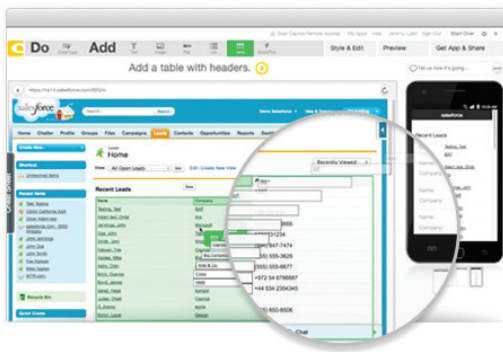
Do Overview Add Text Image File List Table Quickfire

Start Capture Template Access My Apps Help Jeremy Lusk Sign Out Start Over

Style & Edit Preview Get App & Share

Add a table with headers.

Tell us how it's going...

https://na14.salesforce.com/0002m

salesforce

Search

Home Chatter Profile Groups Files Campaigns Leads Contacts Opportunities Reports

Create New...

Shortcut

Unresolved Items

Recent Items

Test Testing

Recycle Bin

Quick Create

Leads
Home

View: All Open Leads Go! Edit | Create New View

Recent Leads

Recently Viewed

Name Company

Testing, Test

Jennings, John

Doe, John

Smith, John

Wilson, Mike

Apples, Mike

Taylor, Mike

Boyle, Bill

Jones, Andy

Brown, Sue

Brink, Jenny

Miller, Rob

Brand, Jamie

Lanes, Kirk

Bonn, Lucas

Coca

(555) 555-5555

(555) 555-6677

+972 54 6766667

+44 534 235455

(415) 650-6506

Chat

salesforce

Recent Leads

Name

Company

Name

Company

Name

Company